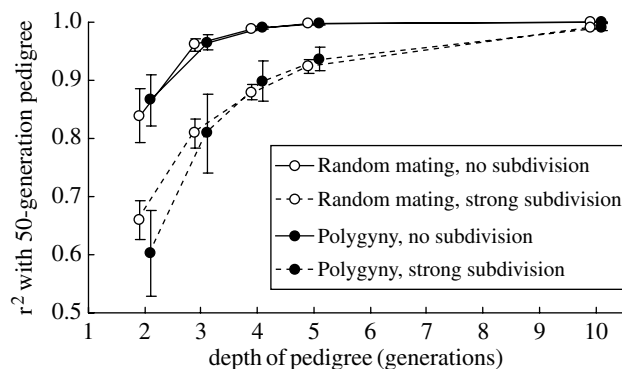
$r^2$ with 50-generation pedigree

1.0
0.9
0.8
0.7
0.6
0.5

1 2 3 4 5 6 7 8 9 10

depth of pedigree (generations)

Random mating, no subdivision
Random mating, strong subdivision
Polygyny, no subdivision
Polygyny, strong subdivision